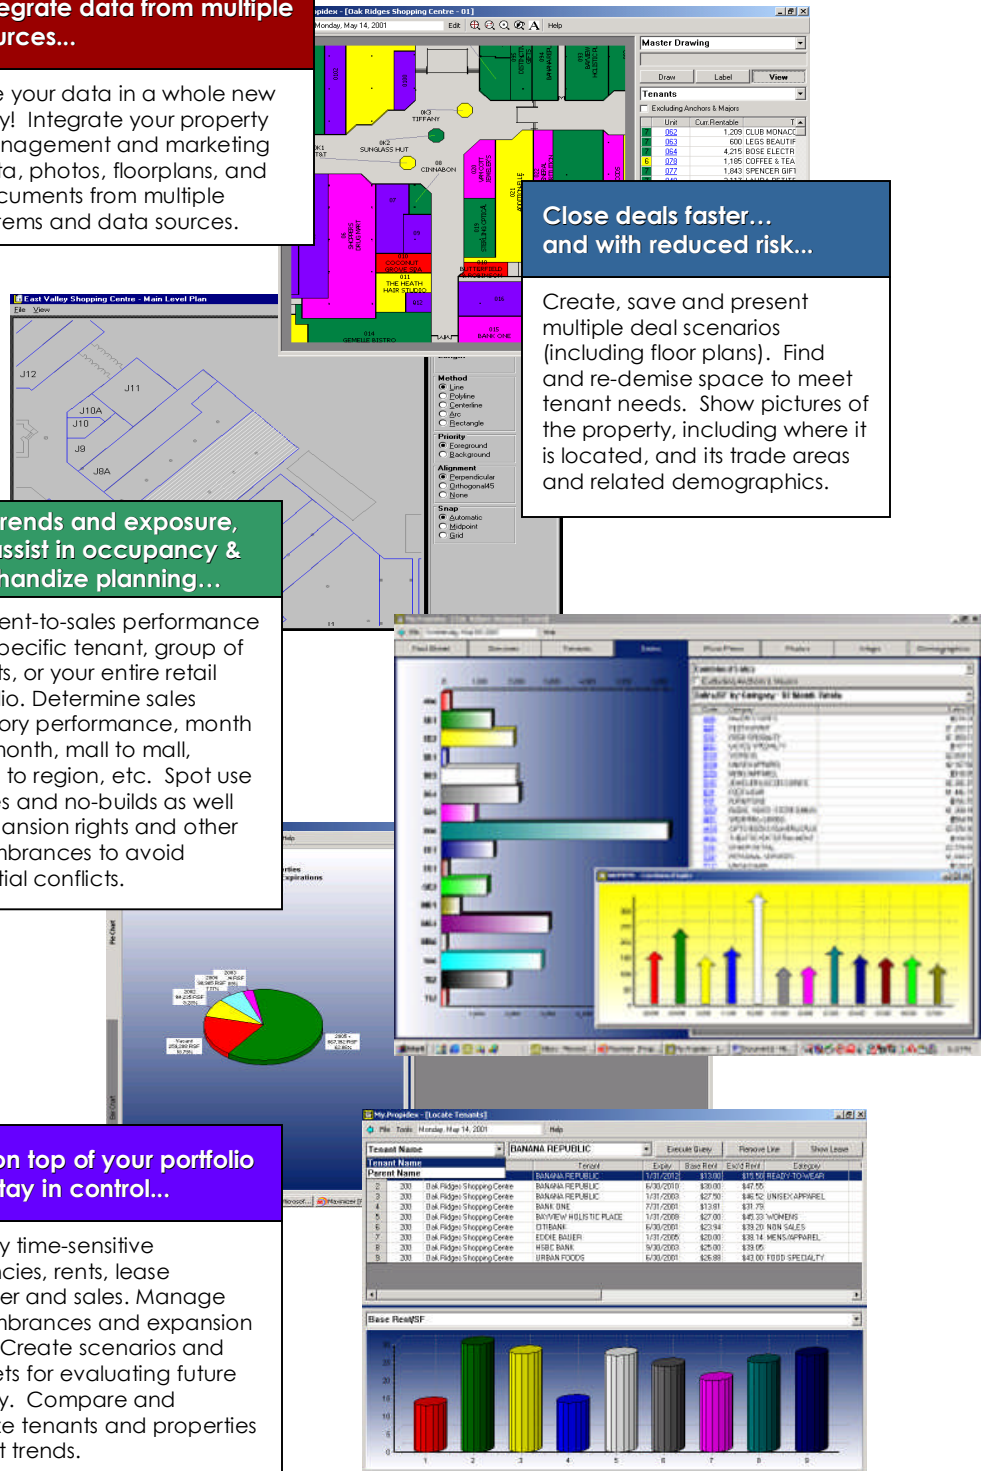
egrate data from multiple urces...

e your data in a whole new y! Integrate your property nagement and marketing ta, photos, floorplans, and cuments from multiple tems and data sources.

Close deals faster… and with reduced risk...

Create, save and present multiple deal scenarios (including floor plans). Find and re-demise space to meet tenant needs. Show pictures of the property, including where it is located, and its trade areas and related demographics.

rends and exposure, ssist in occupancy & handize planning…

ent-to-sales performance pecific tenant, group of ts, or your entire retail io. Determine sales ory performance, month month, mall to mall, to region, etc. Spot use s and no-builds as well ansion rights and other nbrances to avoid tial conflicts.

on top of your portfolio tay in control...

y time-sensitive cies, rents, lease er and sales. Manage nbrances and expansion Create scenarios and ets for evaluating future y. Compare and e tenants and properties t trends.

opidex - [Oak Ridges Shopping Centre - 01]
Monday, May 14, 2001
Edit
Help
Master Drawing
Draw
Label
View
Tenants
Excluding Anchors & Majors
Unit
Cur.Rentable
062
1,209 CLUB MONACO
063
600 LEGS BEAUTIF
064
4,215 BOSE ELECTR
078
1,185 COFFEE & TEA
077
1,843 SPENCER GIFT
TIFFANY
SUNGLASS HUT
CINNABON
COCONUT
THE HEATH HAIR STUDIO
GEMELLE BISTRO
BANK ONE
East Valley Shopping Centre - Main Level Plan
File
View
J12
J11
J10A
J10
J9
J8A
Method
Line
Polyline
Centerline
Arc
Rectangle
Priority
Foreground
Background
Alignment
Perpendicular
Orthogonal45
None
Snap
Automatic
Midpoint
Grid
My.Propidex - [Locate Tenants]
File
Tools
Monday, May 14, 2001
Help
Tenant Name
BANANA REPUBLIC
Execute Query
Remove Line
Show Lease
Tenant Name
Parent Name
Tenant
Expiry
Base Rent
Est'd Rent
Category
| | | | Tenant | Expiry | Base Rent | Est'd Rent | Category |
|---|---|---|---|---|---|---|---|
| | | | BANANA REPUBLIC | 1/31/2012 | $13.00 | $15.50 | READY-TO-WEAR |
| 2 | 200 | Oak Ridges Shopping Centre | BANANA REPUBLIC | 6/30/2010 | $39.00 | $47.55 | |
| 3 | 200 | Oak Ridges Shopping Centre | BANANA REPUBLIC | 1/31/2003 | $27.50 | $46.52 | UNISEX APPAREL |
| 4 | 200 | Oak Ridges Shopping Centre | BANK ONE | 7/31/2001 | $13.81 | $31.73 | |
| 5 | 200 | Oak Ridges Shopping Centre | BAYVIEW HOLISTIC PLACE | 1/31/2008 | $27.00 | $45.33 | WOMENS |
| 6 | 200 | Oak Ridges Shopping Centre | CITIBANK | 6/30/2001 | $23.94 | $39.20 | NON SALES |
| 7 | 200 | Oak Ridges Shopping Centre | EDDIE BAUER | 1/31/2005 | $20.00 | $38.14 | MENS/APPAREL |
| 8 | 200 | Oak Ridges Shopping Centre | HSBC BANK | 9/30/2003 | $25.00 | $39.05 | |
| 9 | 200 | Oak Ridges Shopping Centre | URBAN FOODS | 6/30/2001 | $26.88 | $43.00 | FOOD SPECIALTY |
Base Rent/SF